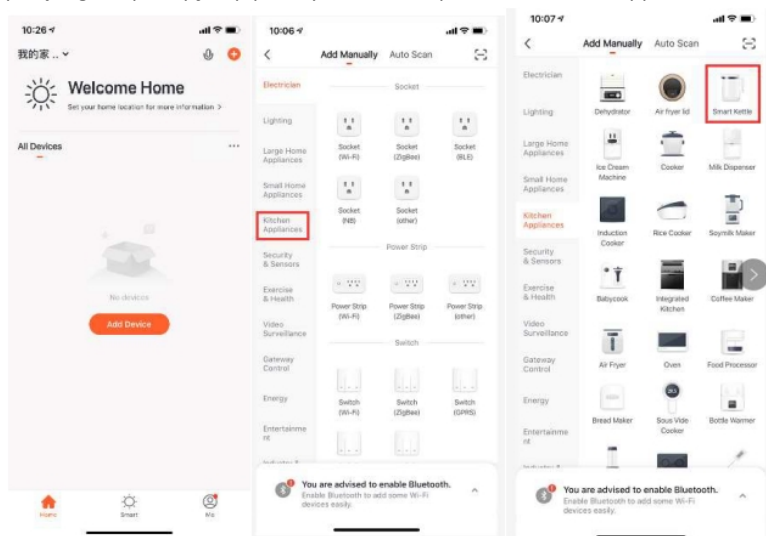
10:26

我的家 ..

Welcome Home

Set your home location for more information >

All Devices

No devices

Add Device

Home

Smart

Me

10:06

Add Manually

Auto Scan

Electrician

Lighting

Large Home Appliances

Small Home Appliances

Kitchen Appliances

Security & Sensors

Exercise & Health

Video Surveillance

Gateway Control

Energy

Entertainment

Socket

Socket (Wi-Fi)

Socket (ZigBee)

Socket (BLE)

Socket (NB)

Socket (other)

Power Strip

Power Strip (Wi-Fi)

Power Strip (ZigBee)

Power Strip (other)

Switch

Switch (Wi-Fi)

Switch (ZigBee)

Switch (GPRS)

You are advised to enable Bluetooth.

Enable Bluetooth to add some Wi-Fi devices easily.

10:07

Add Manually

Auto Scan

Electrician

Lighting

Large Home Appliances

Small Home Appliances

Kitchen Appliances

Security & Sensors

Exercise & Health

Video Surveillance

Gateway Control

Energy

Entertainment

Dehydrator

Air fryer lid

Smart Kettle

Ice Cream Machine

Cooker

Milk Dispenser

Induction Cooker

Rice Cooker

Soymilk Maker

Babycook

Integrated Kitchen

Coffee Maker

Air Fryer

Oven

Food Processor

Bread Maker

Sous Vide Cooker

Bottle Warmer

You are advised to enable Bluetooth.

Enable Bluetooth to add some Wi-Fi devices easily.